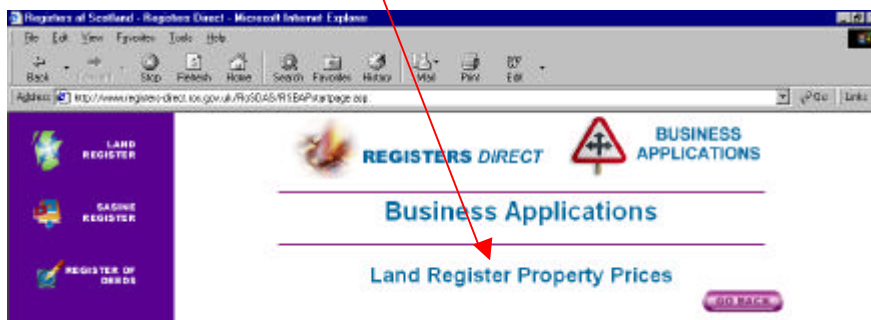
Registers of Scotland - Registers Direct - Microsoft Internet Explorer

File Edit View Favorites Tools Help

Back Forward Stop Refresh Home Search Favorites History Mail Print Edit

Address http://www.registers-direct.ros.gov.uk/RoSDAS/RSBAPstartpage.asp

Go Links

LAND REGISTER

SASINE REGISTER

REGISTER OF DEEDS

REGISTERS DIRECT

BUSINESS APPLICATIONS

Business Applications

Land Register Property Prices

GO BACK